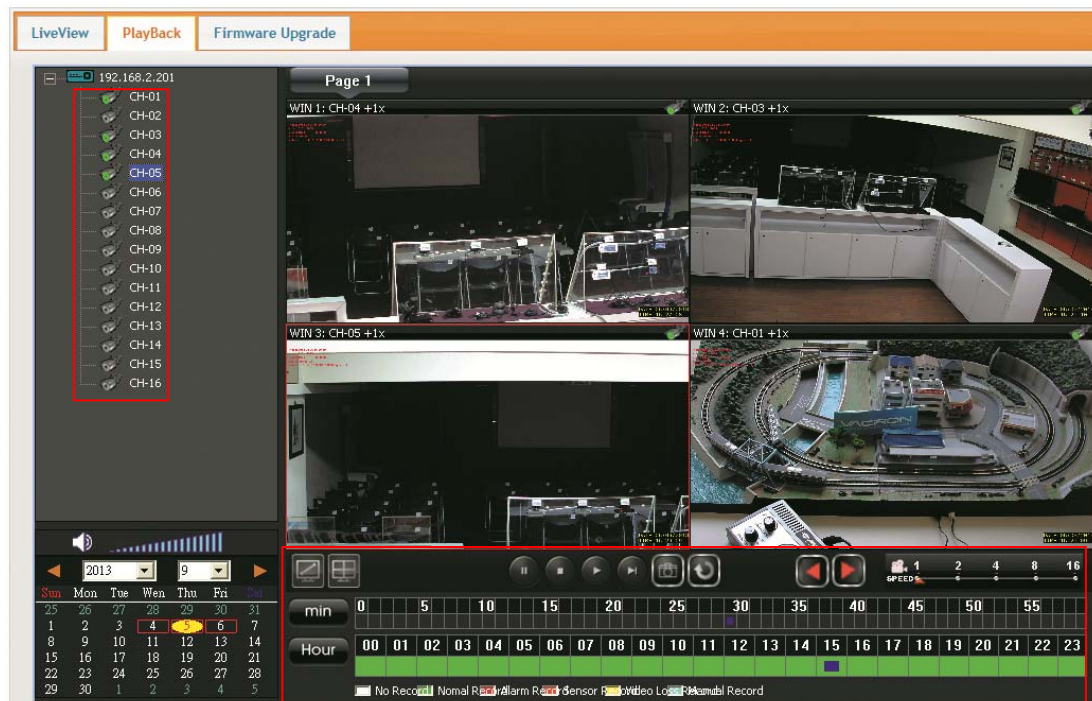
LiveView PlayBack Firmware Upgrade

192.168.2.201
CH-01
CH-02
CH-03
CH-04
CH-05
CH-06
CH-07
CH-08
CH-09
CH-10
CH-11
CH-12
CH-13
CH-14
CH-15
CH-16

Page 1

WIN 1: CH-04 +1x
WIN 2: CH-03 +1x
WIN 3: CH-05 +1x
WIN 4: CH-01 +1x

2013 9

| Sun | Mon | Tue | Wen | Thu | Fri | Sat |
|---|---|---|---|---|---|---|
| 25 | 26 | 27 | 28 | 29 | 30 | 31 |
| 1 | 2 | 3 | 4 | 5 | 6 | 7 |
| 8 | 9 | 10 | 11 | 12 | 13 | 14 |
| 15 | 16 | 17 | 18 | 19 | 20 | 21 |
| 22 | 23 | 24 | 25 | 26 | 27 | 28 |
| 29 | 30 | 1 | 2 | 3 | 4 | 5 |

SPEED 1 2 4 8 16

min 0 5 10 15 20 25 30 35 40 45 50 55

Hour 00 01 02 03 04 05 06 07 08 09 10 11 12 13 14 15 16 17 18 19 20 21 22 23

No Record Nomal Record Alarm Record Sensor Record Video Loss Record Manual Record